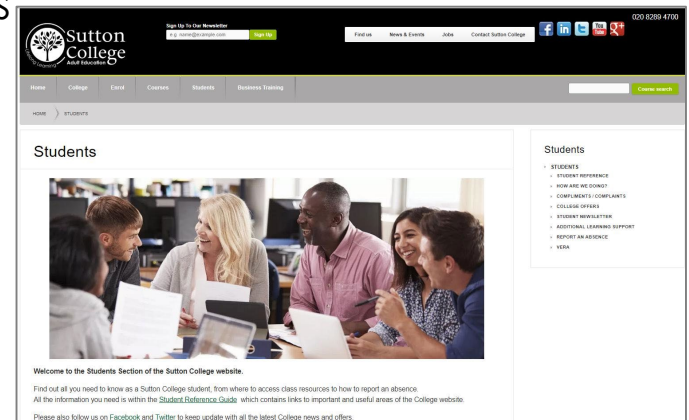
Sutton College
Adult Education
Lifelong Learning

Sign Up To Our Newsletter
e.g. name@example.com
Sign Up

Find us
News & Events
Jobs
Contact Sutton College

020 8289 4700

Home
College
Enrol
Courses
Students
Business Training

Course search

HOME
STUDENTS

Students

Welcome to the Students Section of the Sutton College website.

Find out all you need to know as a Sutton College student, from where to access class resources to how to report an absence. All the information you need is within the Student Reference Guide which contains links to important and useful areas of the College website.

Please also follow us on Facebook and Twitter to keep update with all the latest College news and offers.

Students

STUDENTS
STUDENT REFERENCE
HOW ARE WE DOING?
COMPLIMENTS / COMPLAINTS
COLLEGE OFFERS
STUDENT NEWSLETTER
ADDITIONAL LEARNING SUPPORT
REPORT AN ABSENCE
YERA